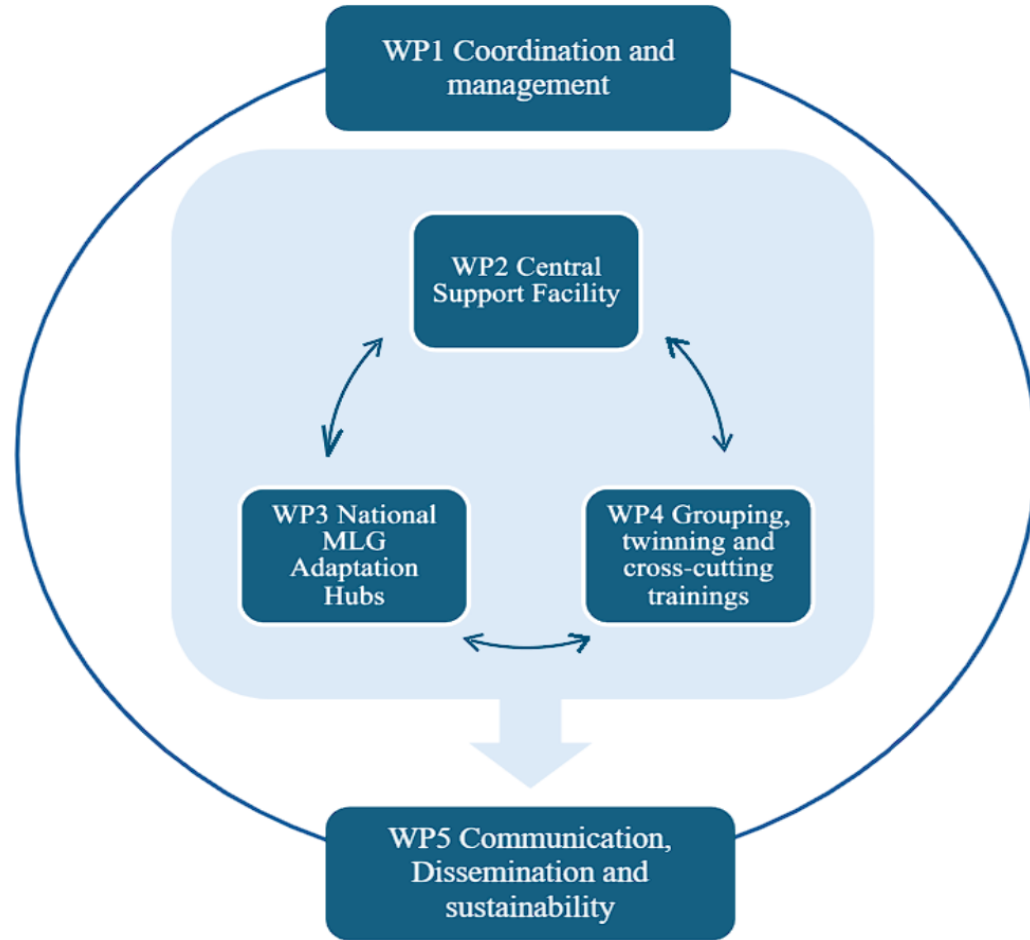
WP1 Coordination and management

WP2 Central Support Facility

WP3 National MLG Adaptation Hubs

WP4 Grouping, twinning and cross-cutting trainings

WP5 Communication, Dissemination and sustainability